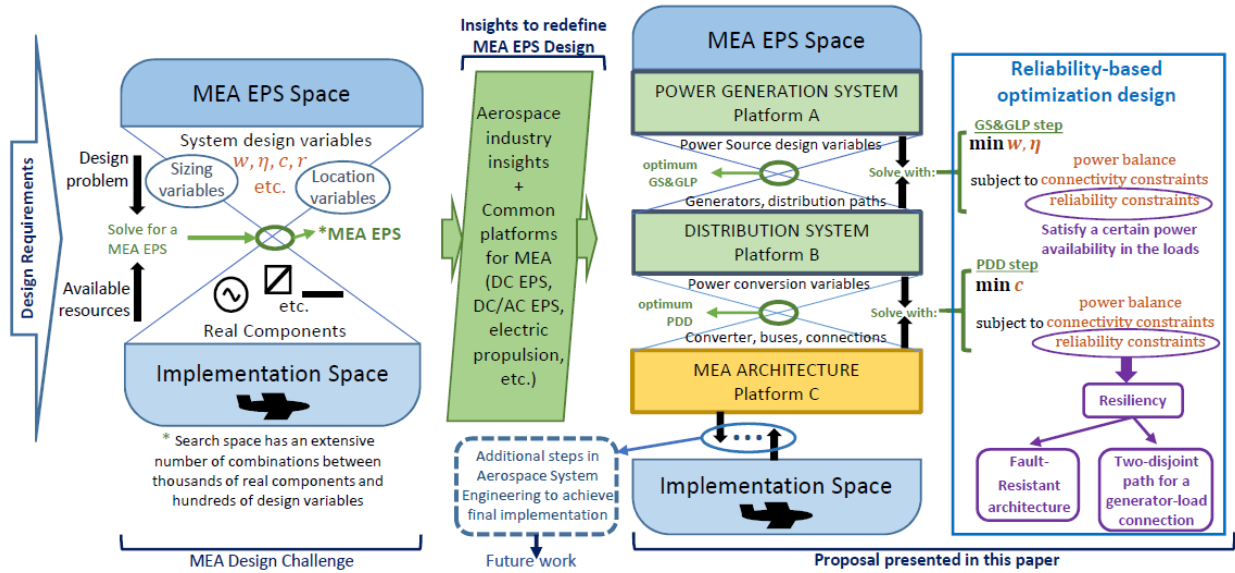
Design Requirements

MEA EPS Space

System design variables

Design problem

Sizing variables

$w, \eta, c, r$ etc.

Location variables

Solve for a MEA EPS

*MEA EPS

Available resources

etc.

Real Components

Implementation Space

* Search space has an extensive number of combinations between thousands of real components and hundreds of design variables

MEA Design Challenge

Insights to redefine MEA EPS Design

Aerospace industry insights + Common platforms for MEA (DC EPS, DC/AC EPS, electric propulsion, etc.)

Additional steps in Aerospace System Engineering to achieve final implementation

Future work

MEA EPS Space

POWER GENERATION SYSTEM
Platform A

Power Source design variables

optimum GS&GLP

Generators, distribution paths

Solve with:

DISTRIBUTION SYSTEM
Platform B

Power conversion variables

optimum PDD

Converter, buses, connections

Solve with:

MEA ARCHITECTURE
Platform C

Implementation Space

Proposal presented in this paper

Reliability-based optimization design

GS&GLP step

min $w, \eta$

subject to power balance connectivity constraints reliability constraints

Satisfy a certain power availability in the loads

PDD step

min $c$

subject to power balance connectivity constraints reliability constraints

Resiliency

Fault-Resistant architecture

Two-disjoint path for a generator-load connection